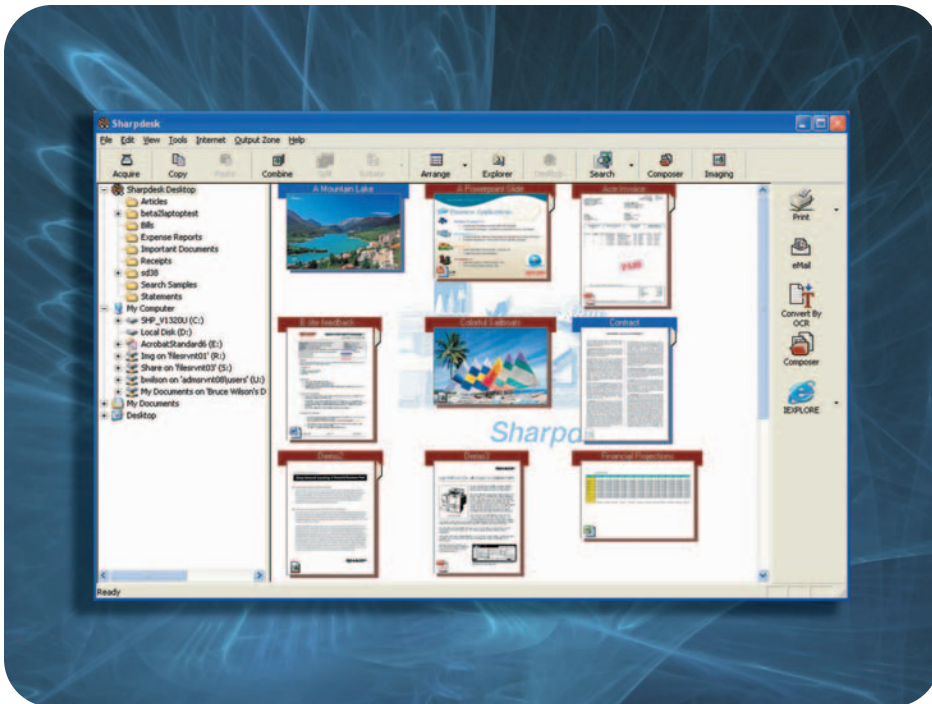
Sharpdesk

File Edit View Tools Internet Output Zone Help

Acquire Copy Paste Combine Split Rotate Arrange Explorer OneClick Search Composer Imaging

Sharpdesk Desktop
Articles
beta2laptoptest
Bills
Expense Reports
Important Documents
Receipts
sd38
Search Samples
Statements
My Computer
SHF_V1320U (C:)
Local Disk (D:)
AcrobatStandard6 (E:)
Img on 'filesrvnt01' (R:)
Share on 'filesrvnt03' (S:)
bwilson on 'admsrvnt08\users' (U:)
My Documents on 'Bruce Wilson's D
My Documents
Desktop

A Mountain Lake
A Powerpoint Slide
Acre Invoice
E site feedback
Colorful Sailboats
Contract
Demo2
Demo3
Financial Projections

Sharpdesk

Print
eMail
Convert By OCR
Composer
IEXPLORE

Ready